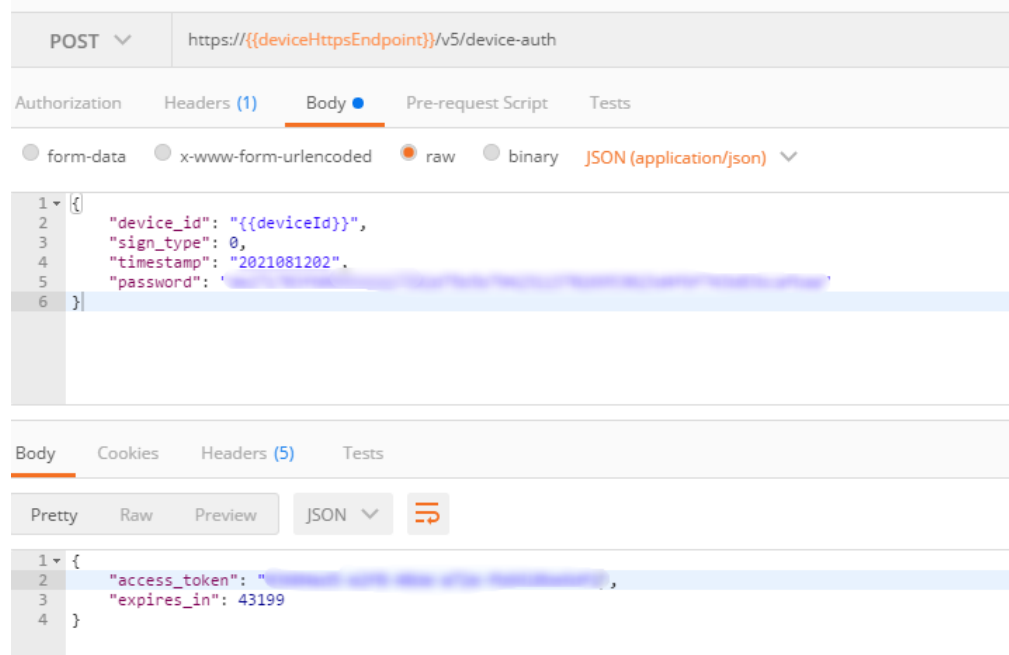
POST

https://{{deviceHttpsEndpoint}}/v5/device-auth

Authorization Headers (1) Body Pre-request Script Tests

form-data x-www-form-urlencoded raw binary JSON (application/json)

```
1 {
2     "device_id": "{{deviceId}}",
3     "sign_type": 0,
4     "timestamp": "2021081202".
5     "password": "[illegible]"
6 }
```

Body Cookies Headers (5) Tests

Pretty Raw Preview JSON

```
1 {
2     "access_token": "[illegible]",
3     "expires_in": 43199
4 }
```